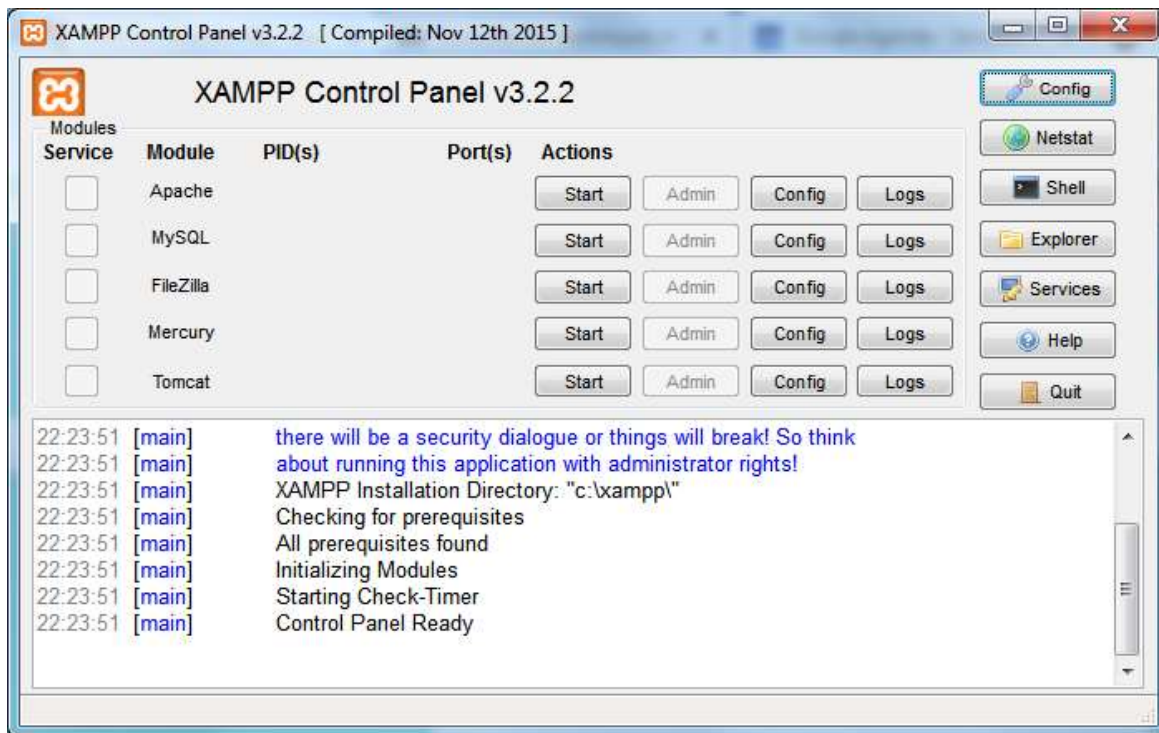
XAMPP Control Panel v3.2.2 [ Compiled: Nov 12th 2015 ]

XAMPP Control Panel v3.2.2

Config
Netstat
Shell
Explorer
Services
Help
Quit

Modules

| Service | Module | PID(s) | Port(s) | Actions | | | |
|---|---|---|---|---|---|---|---|
| | Apache | | | Start | Admin | Config | Logs |
| | MySQL | | | Start | Admin | Config | Logs |
| | FileZilla | | | Start | Admin | Config | Logs |
| | Mercury | | | Start | Admin | Config | Logs |
| | Tomcat | | | Start | Admin | Config | Logs |

22:23:51 [main] there will be a security dialogue or things will break! So think
22:23:51 [main] about running this application with administrator rights!
22:23:51 [main] XAMPP Installation Directory: "c:\xampp\"
22:23:51 [main] Checking for prerequisites
22:23:51 [main] All prerequisites found
22:23:51 [main] Initializing Modules
22:23:51 [main] Starting Check-Timer
22:23:51 [main] Control Panel Ready